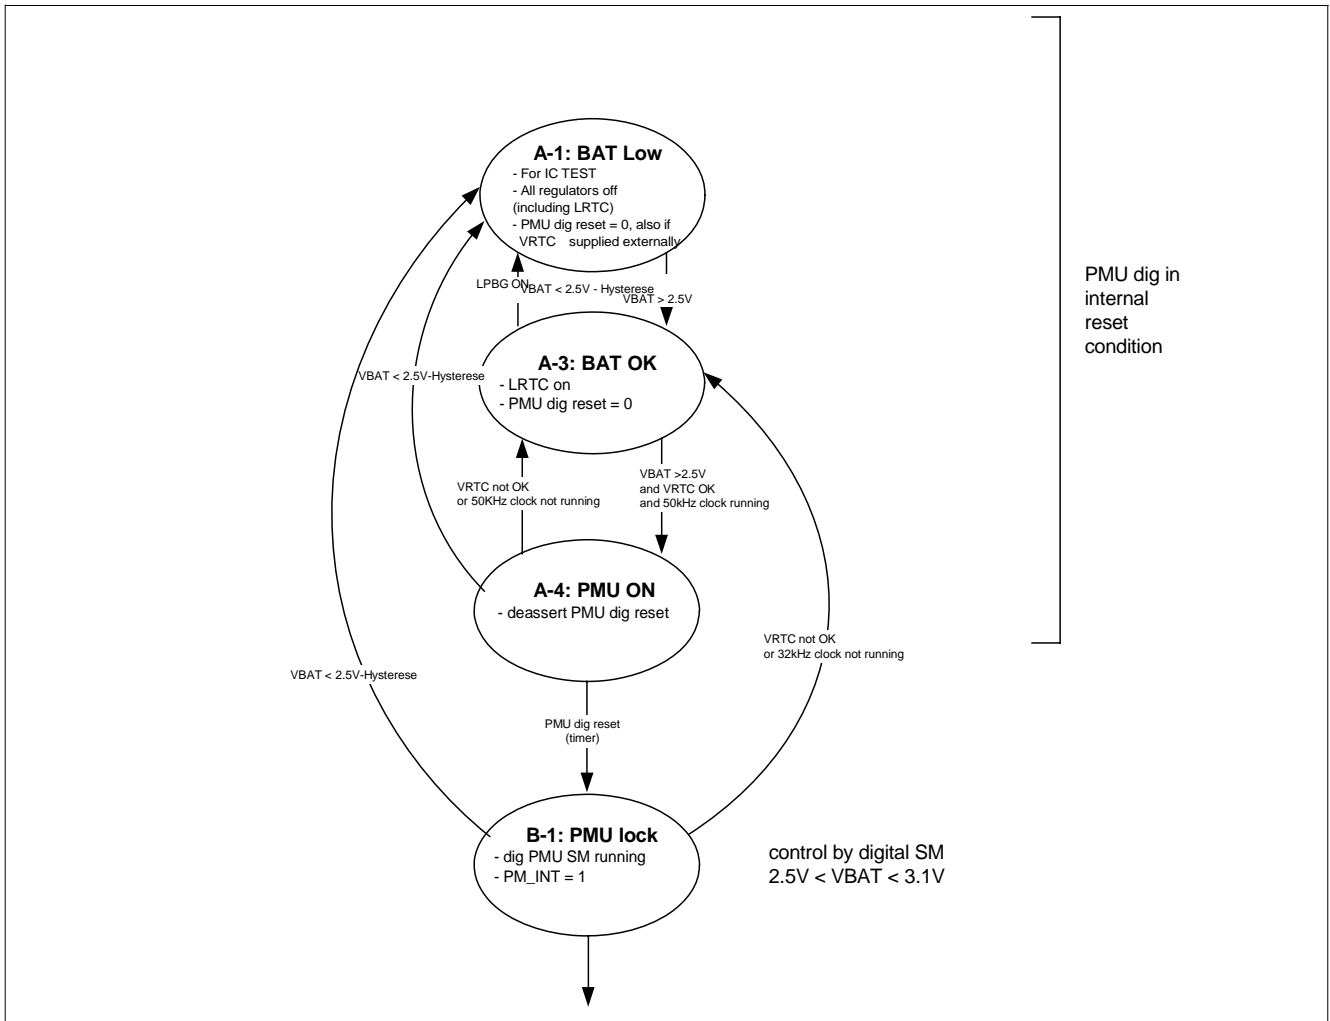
A-1: BAT Low
- For IC TEST
- All regulators off (including LRTC)
- PMU dig reset = 0, also if VRTC supplied externally

PMU dig in internal reset condition

LPBG ON
VBAT < 2.5V - Hysterese
VBAT > 2.5V

A-3: BAT OK
- LRTC on
- PMU dig reset = 0

VBAT < 2.5V-Hysterese

VRTC not OK
or 50KHz clock not running

VBAT >2.5V
and VRTC OK
and 50kHz clock running

A-4: PMU ON
- deassert PMU dig reset

VRTC not OK
or 32kHz clock not running

VBAT < 2.5V-Hysterese

PMU dig reset
(timer)

B-1: PMU lock
- dig PMU SM running
- PM_INT = 1

control by digital SM
2.5V < VBAT < 3.1V